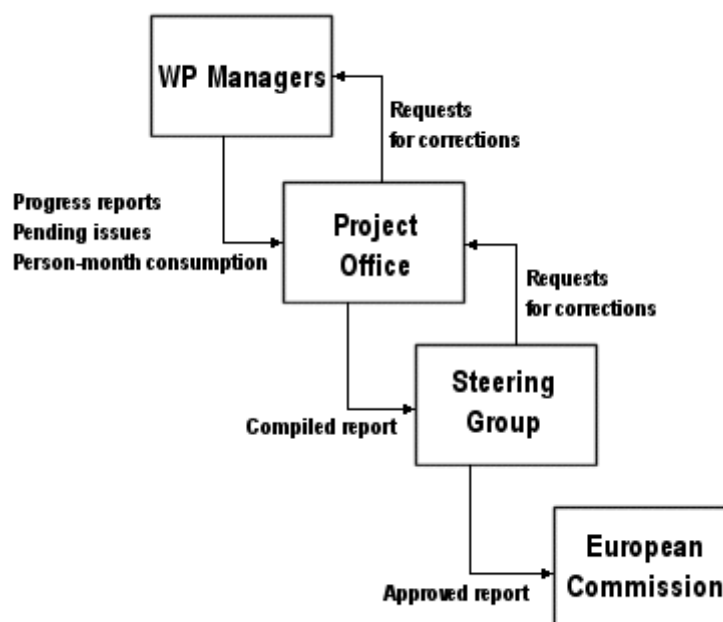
WP Managers

Requests for corrections

Progress reports
Pending issues
Person-month consumption

Project Office

Requests for corrections

Steering Group

Compiled report

European Commission

Approved report